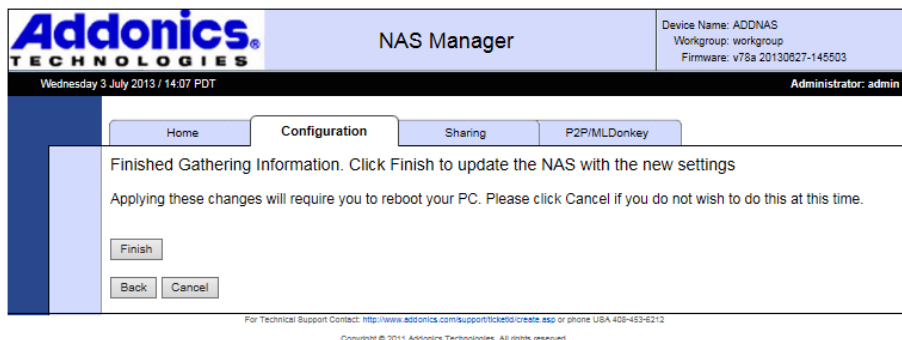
Addonics®
TECHNOLOGIES

NAS Manager

Device Name: ADDNAS
Workgroup: workgroup
Firmware: v78a 20130627-145503

Wednesday 3 July 2013 / 14:07 PDT

Administrator: admin

Home | Configuration | Sharing | P2P/MLDonkey

Finished Gathering Information. Click Finish to update the NAS with the new settings

Applying these changes will require you to reboot your PC. Please click Cancel if you do not wish to do this at this time.

Finish

Back Cancel

For Technical Support Contact: http://www.addonics.com/support/ticketid/create.asp or phone USA 408-453-6212

Copyright © 2011 Addonics Technologies. All rights reserved